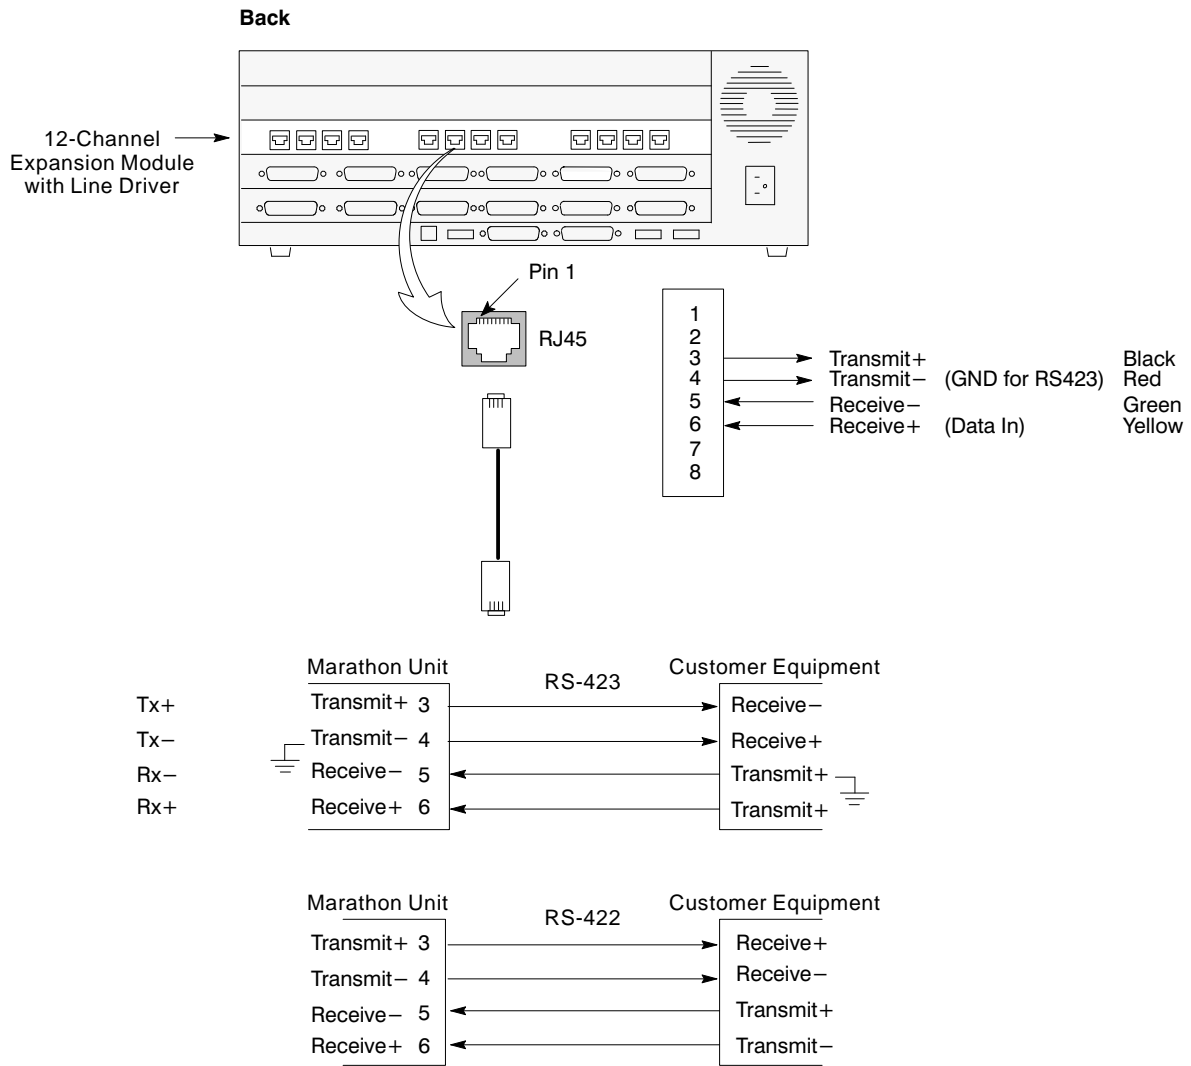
Back

12-Channel Expansion Module with Line Driver

Pin 1

RJ45

1
2
3 Transmit+ Black
4 Transmit− (GND for RS423) Red
5 Receive− Green
6 Receive+ (Data In) Yellow
7
8

Marathon Unit
RS-423
Customer Equipment

Tx+ Transmit+ 3 Receive−
Tx− Transmit− 4 Receive+
Rx− Receive− 5 Transmit+
Rx+ Receive+ 6 Transmit+

Marathon Unit
RS-422
Customer Equipment

Transmit+ 3 Receive+
Transmit− 4 Receive−
Receive− 5 Transmit+
Receive+ 6 Transmit−